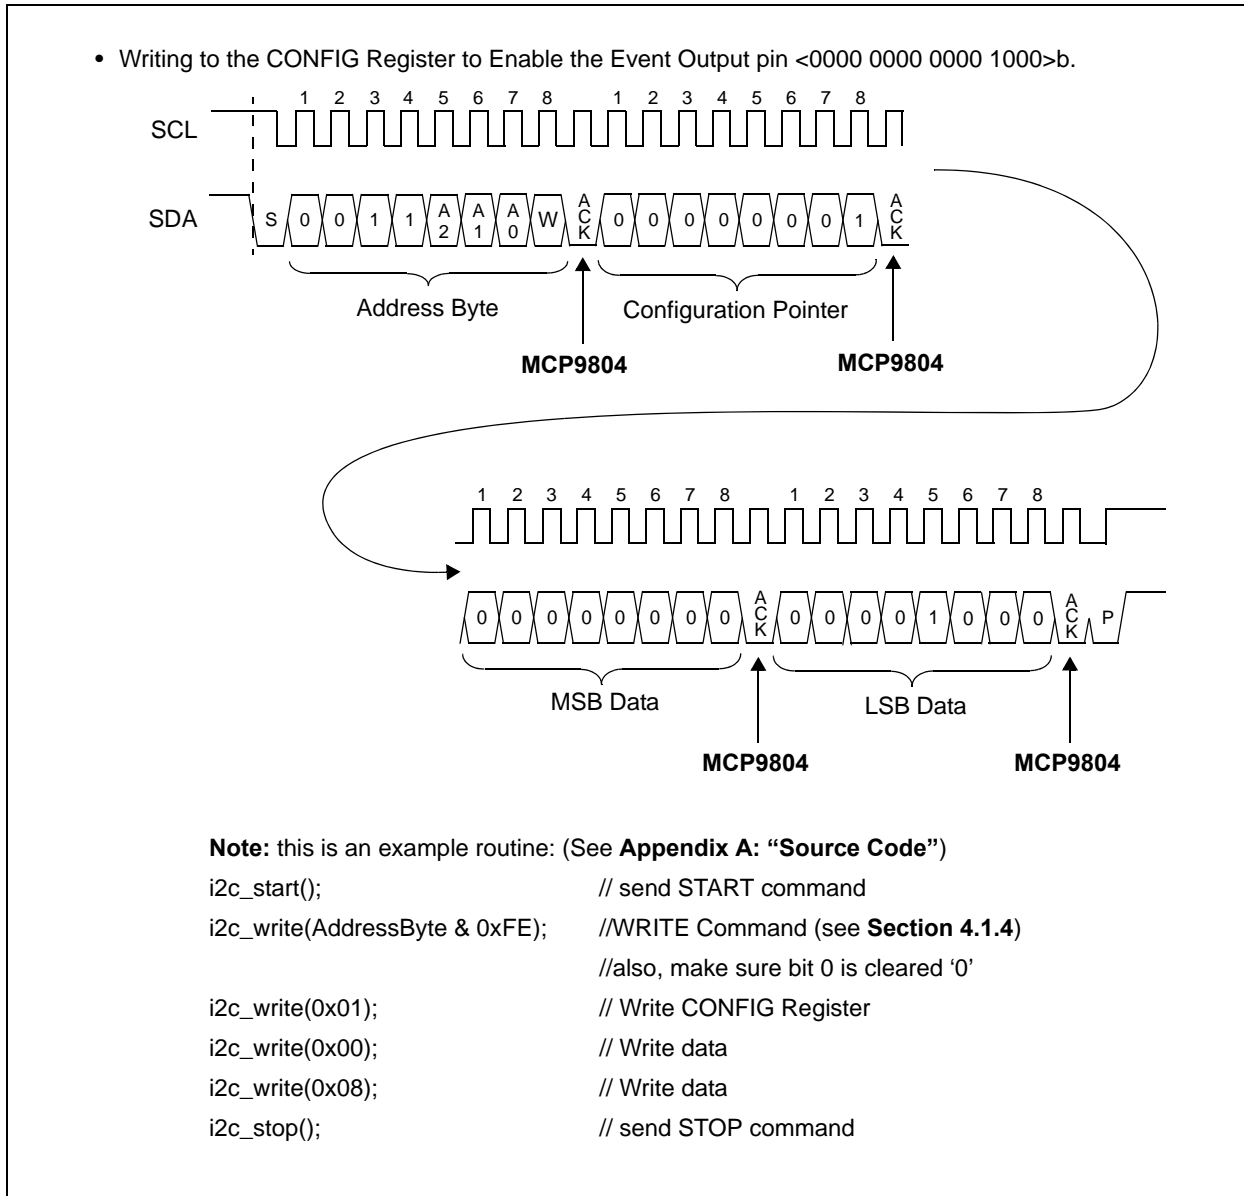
• Writing to the CONFIG Register to Enable the Event Output pin <0000 0000 0000 1000>b.

1 2 3 4 5 6 7 8 1 2 3 4 5 6 7 8

SCL

SDA

S 0 0 1 1 A 2 A 1 A 0 W A C K 0 0 0 0 0 0 0 1 A C K

Address Byte

Configuration Pointer

MCP9804

MCP9804

1 2 3 4 5 6 7 8 1 2 3 4 5 6 7 8

0 0 0 0 0 0 0 0 A C K 0 0 0 0 1 0 0 0 A C K P

MSB Data

LSB Data

MCP9804

MCP9804

**Note:** this is an example routine: (See **Appendix A: "Source Code"**)

i2c_start(); // send START command

i2c_write(AddressByte & 0xFE); //WRITE Command (see **Section 4.1.4**)

//also, make sure bit 0 is cleared '0'

i2c_write(0x01); // Write CONFIG Register

i2c_write(0x00); // Write data

i2c_write(0x08); // Write data

i2c_stop(); // send STOP command